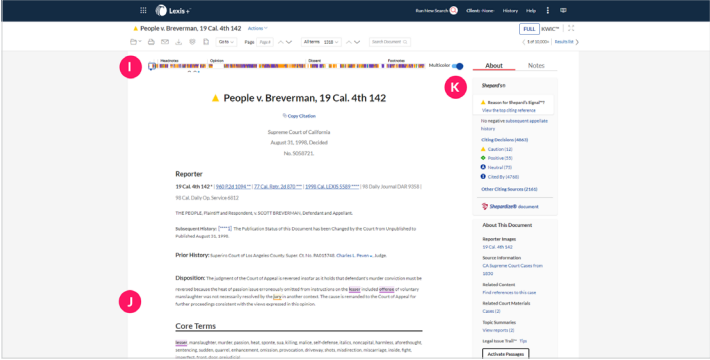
Lexis+

Run New Search | Client: None | History | Help

People v. Breverman, 19 Cal. 4th 142 | Actions

FULL | KWIC

Go to | Page | Page # | All terms | Search Document | 1 of 10,000+ | Results list

Headnotes | Opinion | Dissent | Footnotes | Multicolor

I

K

J

People v. Breverman, 19 Cal. 4th 142

Copy Citation

Supreme Court of California
August 31, 1998, Decided
No. S050721.

Reporter

19 Cal. 4th 142 * | 960 P.2d 1094 ** | 77 Cal. Rptr. 2d 870 *** | 1998 Cal. LEXIS 5589 **** | 98 Daily Journal DAR 9358 | 98 Cal. Daily Op. Service 6812

THE PEOPLE, Plaintiff and Respondent, v. SCOTT BREVERMAN, Defendant and Appellant.

Subsequent History: [****1] The Publication Status of this Document has been Changed by the Court from Unpublished to Published August 31, 1998.

Prior History: Superior Court of Los Angeles County, Super. Ct. No. PA015708, Charles L. Peven, Judge.

Disposition: The judgment of the Court of Appeal is reversed insofar as it holds that defendant's murder conviction must be reversed because the heat of passion issue was erroneously omitted from instructions on the lesser included offense of voluntary manslaughter was not necessarily resolved by the jury in another context. The cause is remanded to the Court of Appeal for further proceedings consistent with the views expressed in this opinion.

Core Terms

lesser, manslaughter, murder, passion, heat, sponte, sua, killing, malice, self-defense, italics, misconduct, aforethought, sentencing, sudden, quarrel, enhancement, omission, provocation, driveway, shots, misdirection, miscarriage, reside, fight,

About | Notes

Shepard's®

Reason for Shepard's Signal™
View the citing reference

No negative subsequent appellate history

Citing Decisions (4861)
Caution (12)
Positive (55)
Neutral (75)
Cited By (4768)

Other Citing Sources (2165)

Shepardize® document

About This Document

Reporter Images
19 Cal. 4th 142

Source Information
CA Supreme Court Cases from 1850

Related Content
Find references to this case

Related Court Materials
Cases (2)

Topic Summaries
View reports (2)

Legal Issue Trail™ Tip

Activate Passages